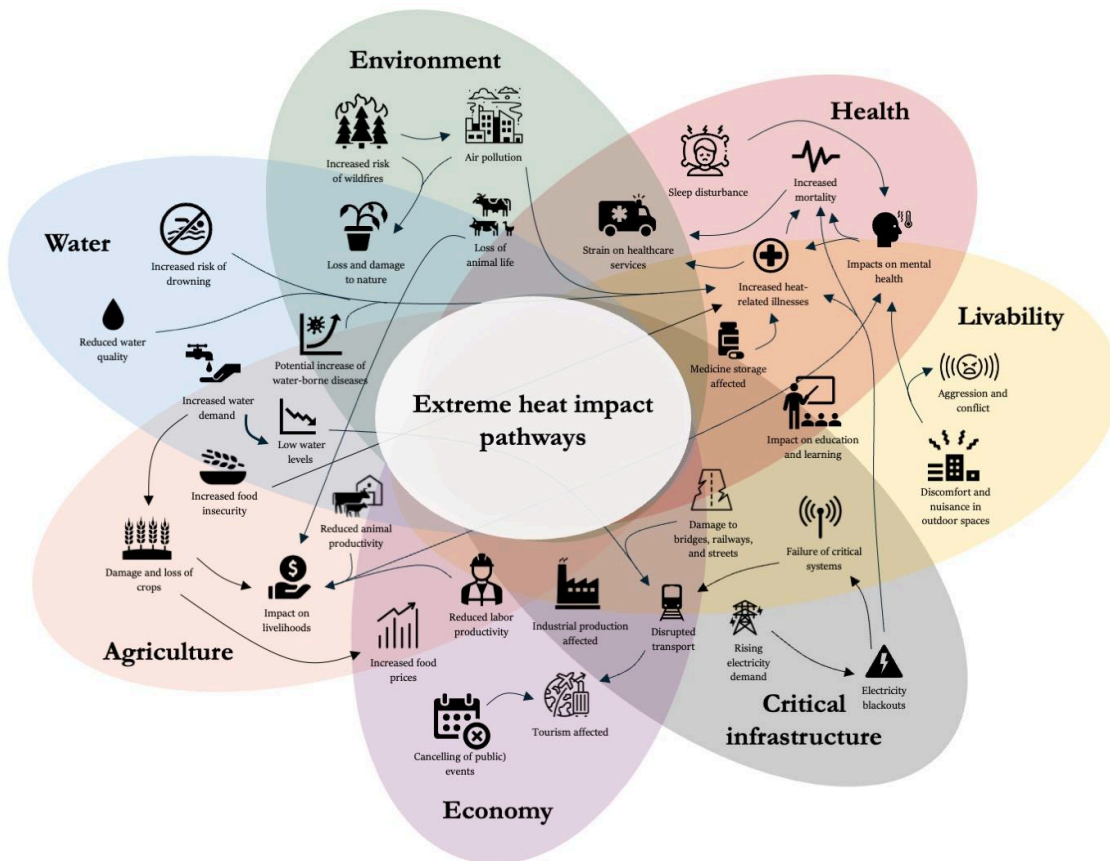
Environment

Health

Water

Livability

Agriculture

Critical infrastructure

Economy

Extreme heat impact pathways

Increased risk of wildfires

Air pollution

Loss and damage to nature

Loss of animal life

Sleep disturbance

Increased mortality

Strain on healthcare services

Impacts on mental health

Increased heat-related illnesses

Increased risk of drowning

Reduced water quality

Potential increase of water-borne diseases

Increased water demand

Low water levels

Medicine storage affected

Aggression and conflict

Impact on education and learning

Discomfort and nuisance in outdoor spaces

Increased food insecurity

Reduced animal productivity

Damage and loss of crops

Impact on livelihoods

Reduced labor productivity

Industrial production affected

Damage to bridges, railways, and streets

Failure of critical systems

Disrupted transport

Rising electricity demand

Electricity blackouts

Increased food prices

Tourism affected

Cancelling of public) events